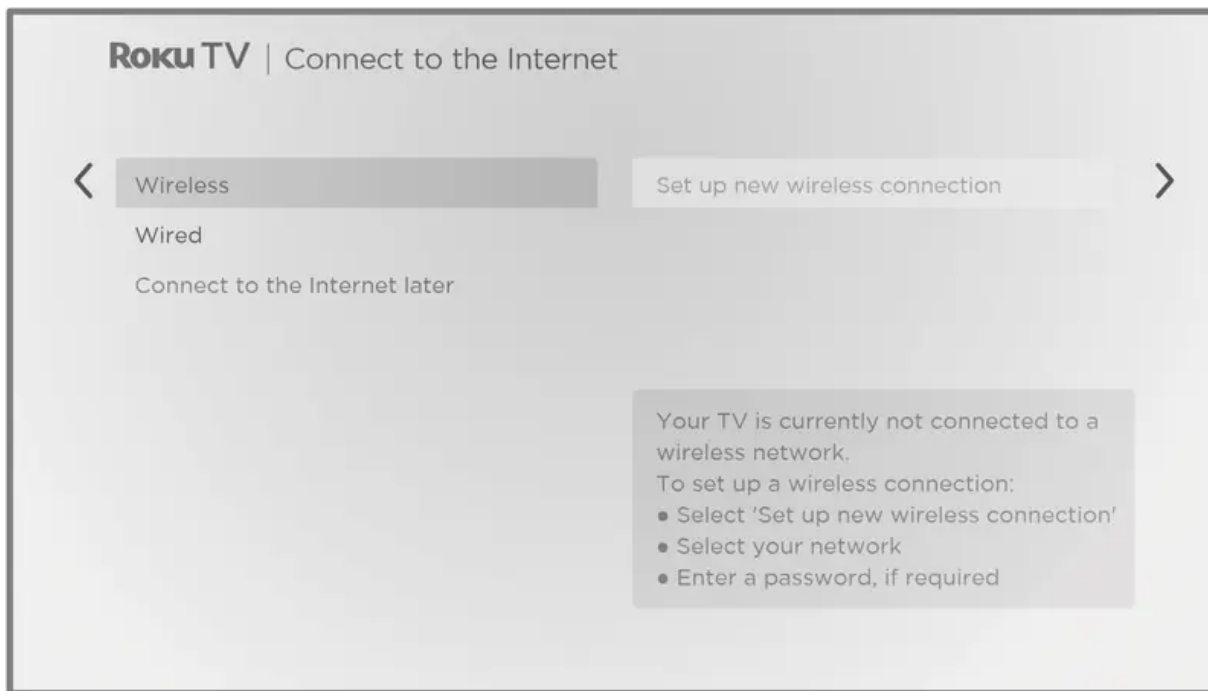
Roku TV | Connect to the Internet

Wireless
Wired
Connect to the Internet later

Set up new wireless connection

Your TV is currently not connected to a wireless network.
To set up a wireless connection:
• Select 'Set up new wireless connection'
• Select your network
• Enter a password, if required